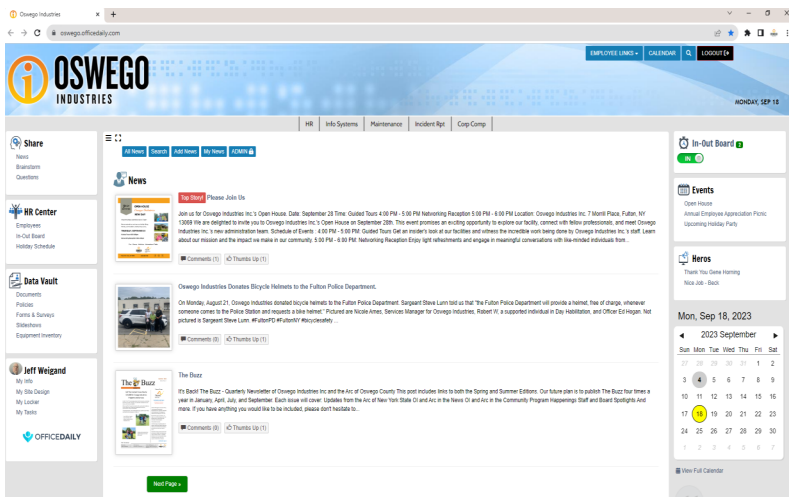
Oswego Industries
oswego.officedaily.com

EMPLOYEE LINKS ▾ CALENDAR LOGOUT

OSWEGO INDUSTRIES

MONDAY, SEP 18

HR | Info Systems | Maintenance | Incident Rpt | Corp Comp

Share
News
Brainstorm
Questions

HR Center
Employees
In-Out Board
Holiday Schedule

Data Vault
Documents
Policies
Forms & Surveys
Slideshows
Equipment Inventory

Jeff Weigand
My Info
My Site Design
My Locker
My Tasks

OFFICEDAILY

All News | Search | Add News | My News | ADMIN

News

Top Story! Please Join Us

Join us for Oswego Industries Inc.'s Open House. Date: September 28 Time: Guided Tours 4:00 PM - 5:00 PM Networking Reception 5:00 PM - 6:00 PM Location: Oswego Industries Inc. 7 Morrill Place, Fulton, NY 13069 We are delighted to invite you to Oswego Industries Inc.'s Open House on September 28th. This event promises an exciting opportunity to explore our facility, connect with fellow professionals, and meet Oswego Industries Inc.'s new administration team. Schedule of Events : 4:00 PM - 5:00 PM: Guided Tours Get an insider's look at our facilities and witness the incredible work being done by Oswego Industries Inc.'s staff. Learn about our mission and the impact we make in our community. 5:00 PM - 6:00 PM: Networking Reception Enjoy light refreshments and engage in meaningful conversations with like-minded individuals from...

Comments (1) | Thumbs Up (1)

Oswego Industries Donates Bicycle Helmets to the Fulton Police Department.

On Monday, August 21, Oswego Industries donated bicycle helmets to the Fulton Police Department. Sergeant Steve Lumm told us that "the Fulton Police Department will provide a helmet, free of charge, whenever someone comes to the Police Station and requests a bike helmet." Pictured are Nicole Ames, Services Manager for Oswego Industries, Robert W, a supported individual in Day Habilitation, and Officer Ed Hogan. Not pictured is Sargeant Steve Lumm. #FultonPD #FultonNY #bicyclesafety ...

Comments (0) | Thumbs Up (1)

The Buzz

It's Back! The Buzz - Quarterly Newsletter of Oswego Industries Inc and the Arc of Oswego County This post includes links to both the Spring and Summer Editions. Our future plan is to publish The Buzz four times a year in January, April, July, and September. Each issue will cover: Updates from the Arc of New York State OI and Arc in the News OI and Arc in the Community Program Happenings Staff and Board Spotlights And more. If you have anything you would like to be included, please don't hesitate to...

Comments (0) | Thumbs Up (1)

Next Page »

In-Out Board
IN

Events
Open House
Annual Employee Appreciation Picnic
Upcoming Holiday Party

Heros
Thank You Gene Homing
Nice Job - Beck

Mon, Sep 18, 2023

2023 September

| Sun | Mon | Tue | Wed | Thu | Fri | Sat |
|---|---|---|---|---|---|---|
| 27 | 28 | 29 | 30 | 31 | 1 | 2 |
| 3 | 4 | 5 | 6 | 7 | 8 | 9 |
| 10 | 11 | 12 | 13 | 14 | 15 | 16 |
| 17 | 18 | 19 | 20 | 21 | 22 | 23 |
| 24 | 25 | 26 | 27 | 28 | 29 | 30 |
| 1 | 2 | 3 | 4 | 5 | 6 | 7 |

View Full Calendar